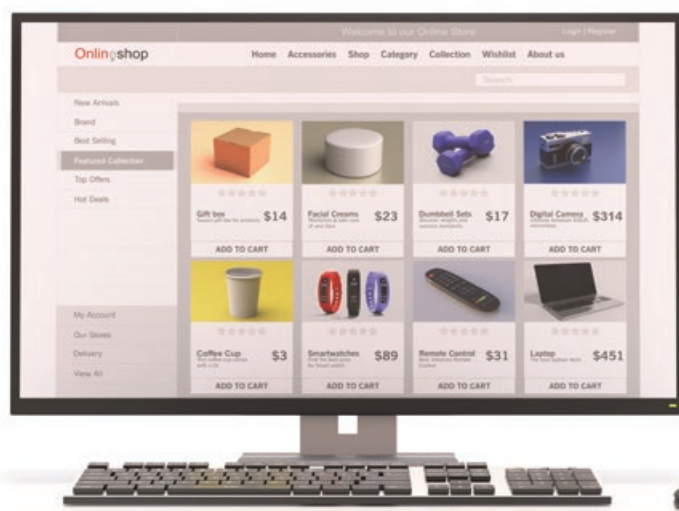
Welcome to our Online Store

Login | Register

Onlineshop

Home Accessories Shop Category Collection Wishlist About us

Search

New Arrivals
Brand
Best Selling
Featured Collection
Top Offers
Hot Deals

My Account
Our Stores
Delivery
View All

Gift box $14
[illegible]
ADD TO CART

Facial Creams $23
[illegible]
ADD TO CART

Dumbbell Sets $17
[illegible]
ADD TO CART

Digital Camera $314
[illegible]
ADD TO CART

Coffee Cup $3
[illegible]
ADD TO CART

Smartwatches $89
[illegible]
ADD TO CART

Remote Control $31
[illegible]
ADD TO CART

Laptop $451
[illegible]
ADD TO CART